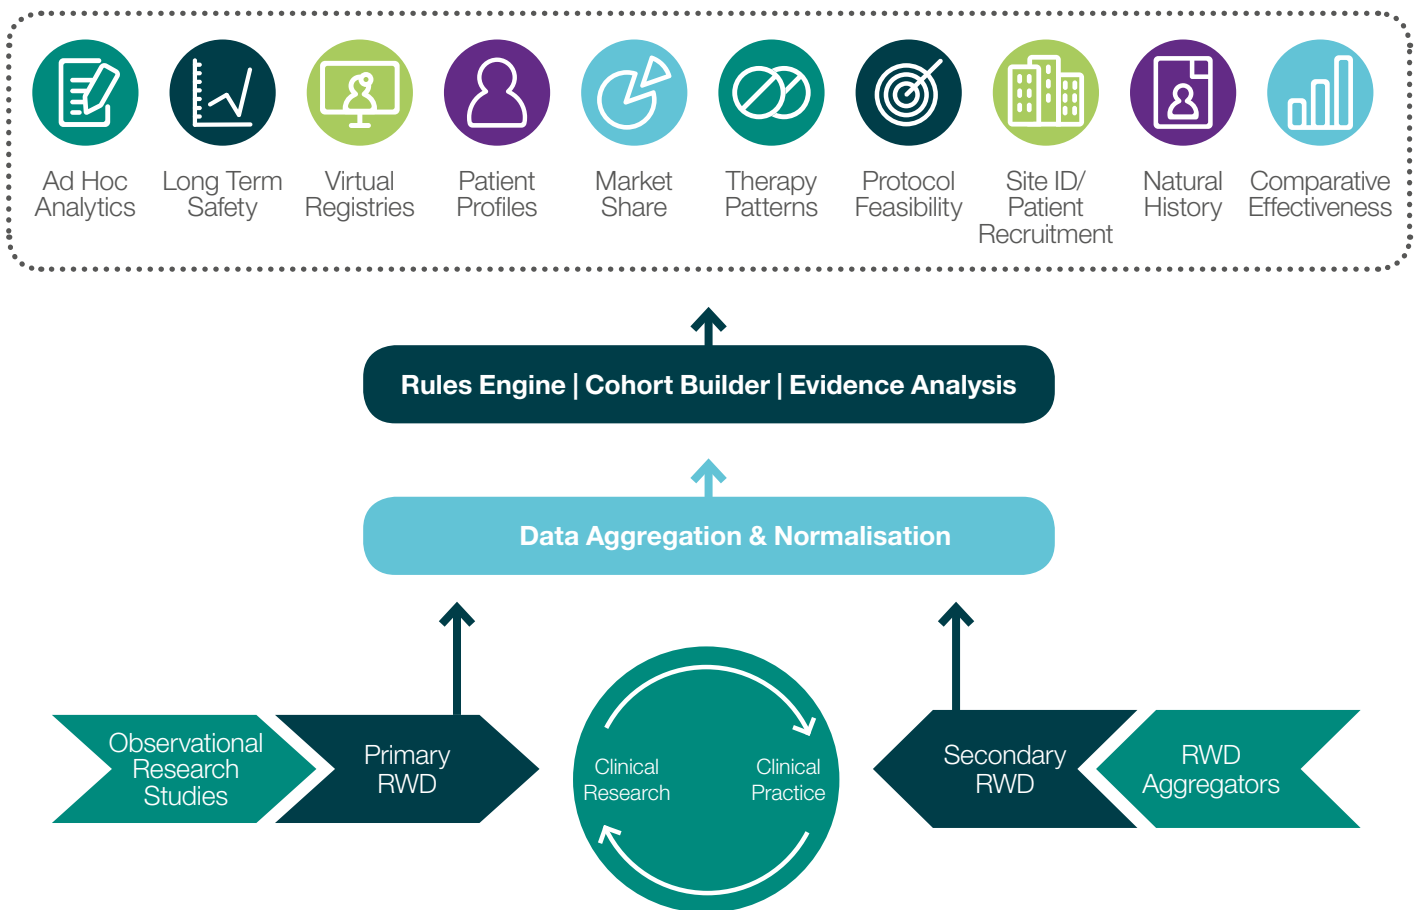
Ad Hoc Analytics

Long Term Safety

Virtual Registries

Patient Profiles

Market Share

Therapy Patterns

Protocol Feasibility

Site ID/ Patient Recruitment

Natural History

Comparative Effectiveness

Rules Engine | Cohort Builder | Evidence Analysis

Data Aggregation & Normalisation

Observational Research Studies

Primary RWD

Clinical Research

Clinical Practice

Secondary RWD

RWD Aggregators